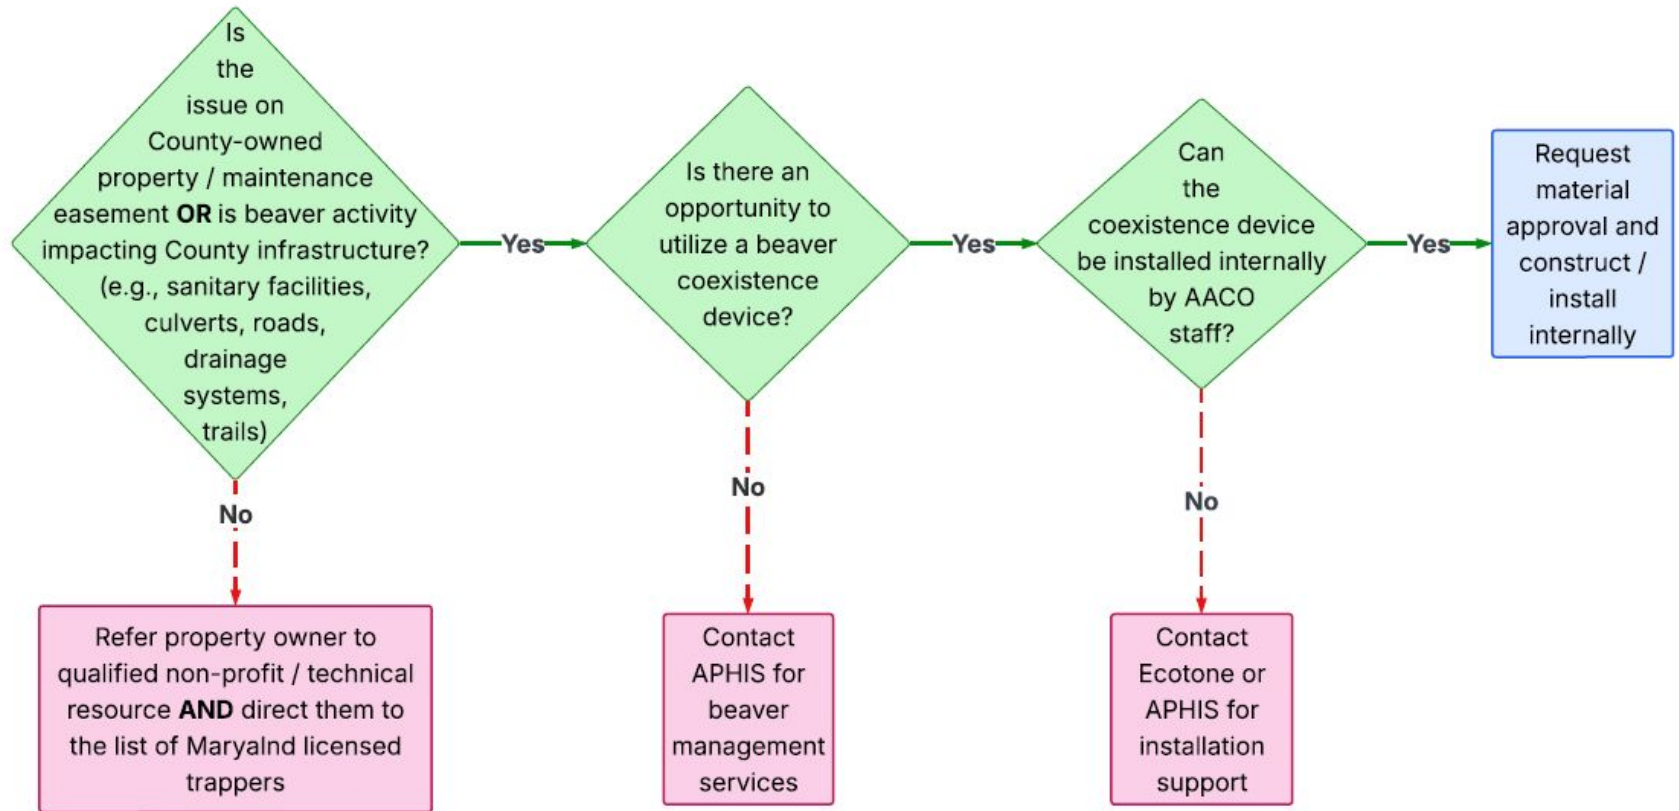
Is the issue on County-owned property / maintenance easement **OR** is beaver activity impacting County infrastructure? (e.g., sanitary facilities, culverts, roads, drainage systems, trails)

Yes

Is there an opportunity to utilize a beaver coexistence device?

Yes

Can the coexistence device be installed internally by AACO staff?

Yes

Request material approval and construct / install internally

No

Refer property owner to qualified non-profit / technical resource **AND** direct them to the list of Maryalnd licensed trappers

No

Contact APHIS for beaver management services

No

Contact Ecotone or APHIS for installation support